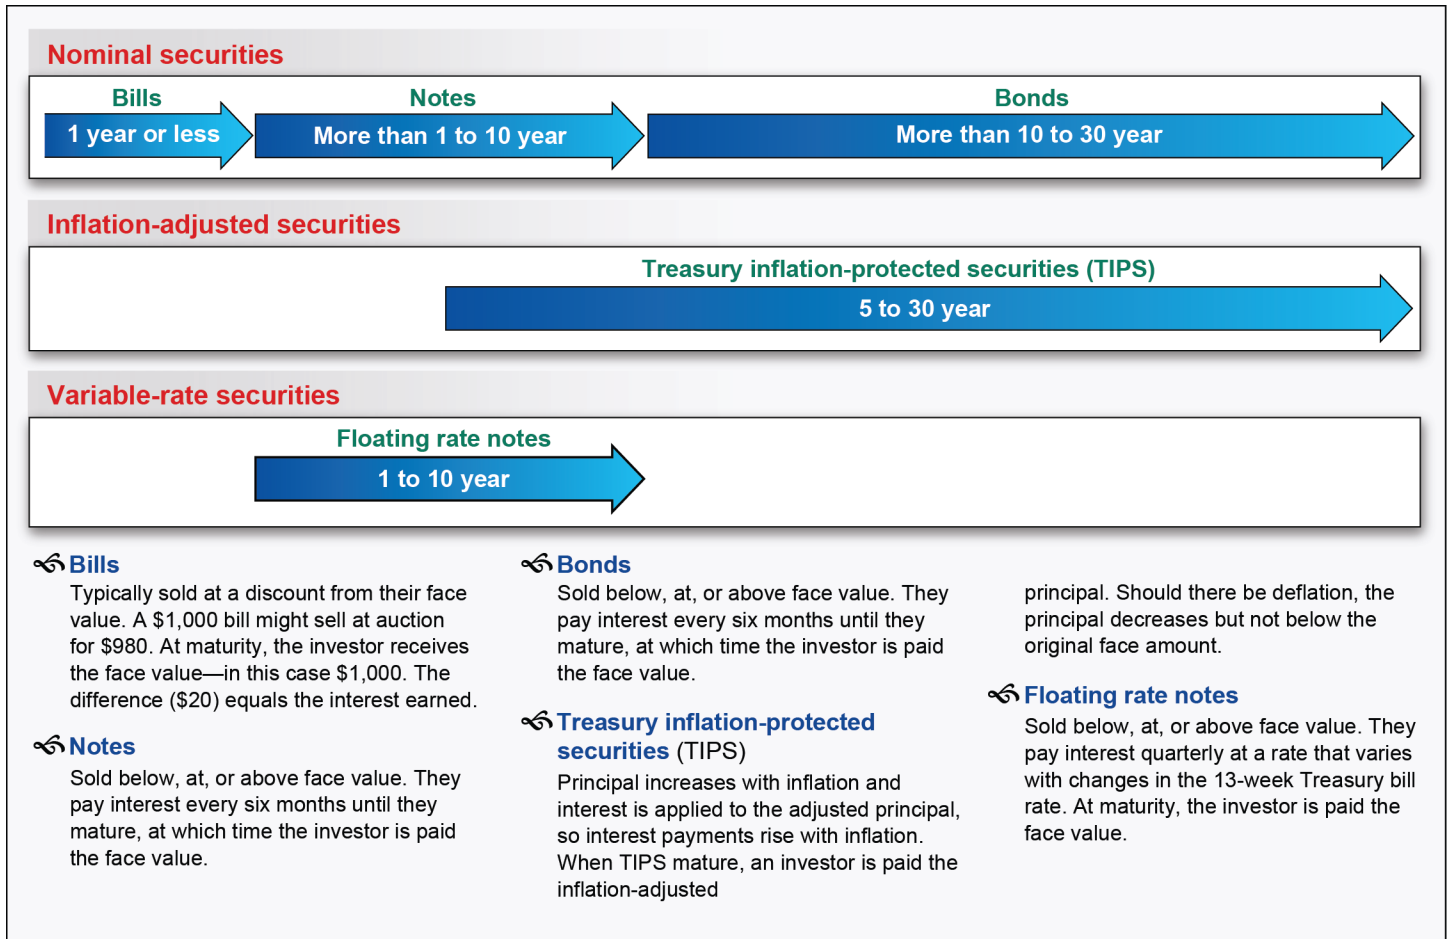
Nominal securities

Bills
1 year or less

Notes
More than 1 to 10 year

Bonds
More than 10 to 30 year

Inflation-adjusted securities

Treasury inflation-protected securities (TIPS)
5 to 30 year

Variable-rate securities

Floating rate notes
1 to 10 year

Bills
Typically sold at a discount from their face value. A $1,000 bill might sell at auction for $980. At maturity, the investor receives the face value—in this case $1,000. The difference ($20) equals the interest earned.

Notes
Sold below, at, or above face value. They pay interest every six months until they mature, at which time the investor is paid the face value.

Bonds
Sold below, at, or above face value. They pay interest every six months until they mature, at which time the investor is paid the face value.

Treasury inflation-protected securities (TIPS)
Principal increases with inflation and interest is applied to the adjusted principal, so interest payments rise with inflation. When TIPS mature, an investor is paid the inflation-adjusted principal. Should there be deflation, the principal decreases but not below the original face amount.

Floating rate notes
Sold below, at, or above face value. They pay interest quarterly at a rate that varies with changes in the 13-week Treasury bill rate. At maturity, the investor is paid the face value.